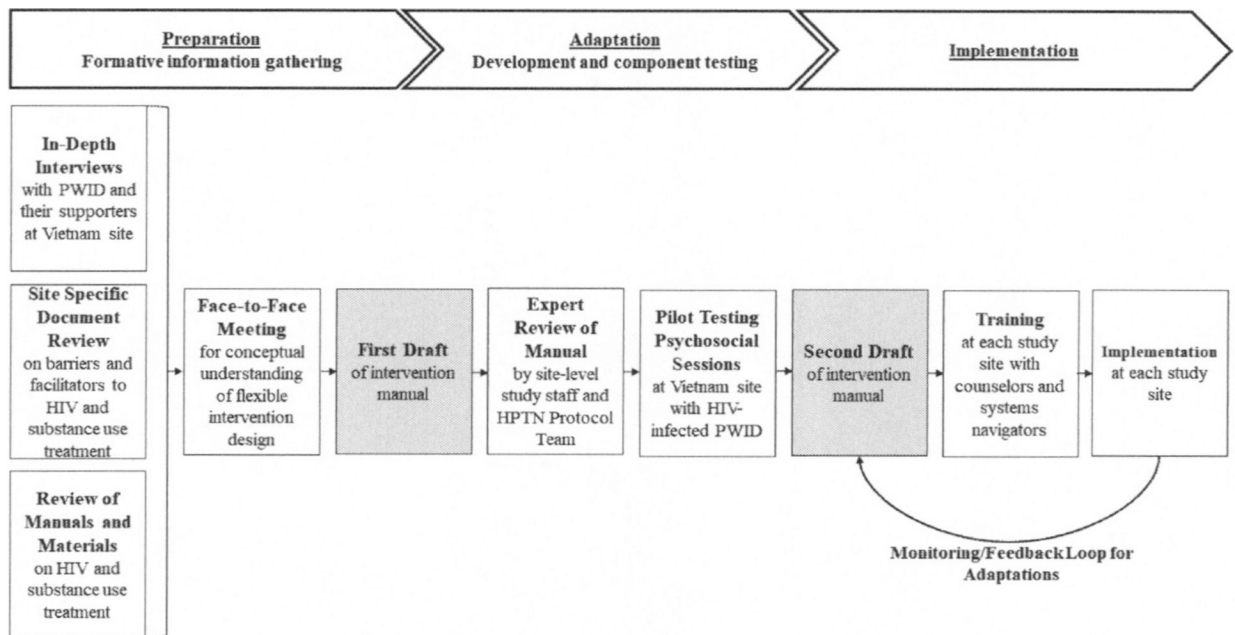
Preparation
Formative information gathering

Adaptation
Development and component testing

Implementation

In-Depth Interviews with PWID and their supporters at Vietnam site

Site Specific Document Review on barriers and facilitators to HIV and substance use treatment

Review of Manuals and Materials on HIV and substance use treatment

Face-to-Face Meeting for conceptual understanding of flexible intervention design

First Draft of intervention manual

Expert Review of Manual by site-level study staff and HPTN Protocol Team

Pilot Testing Psychosocial Sessions at Vietnam site with HIV-infected PWID

Second Draft of intervention manual

Training at each study site with counselors and systems navigators

Implementation at each study site

Monitoring/Feedback Loop for Adaptations